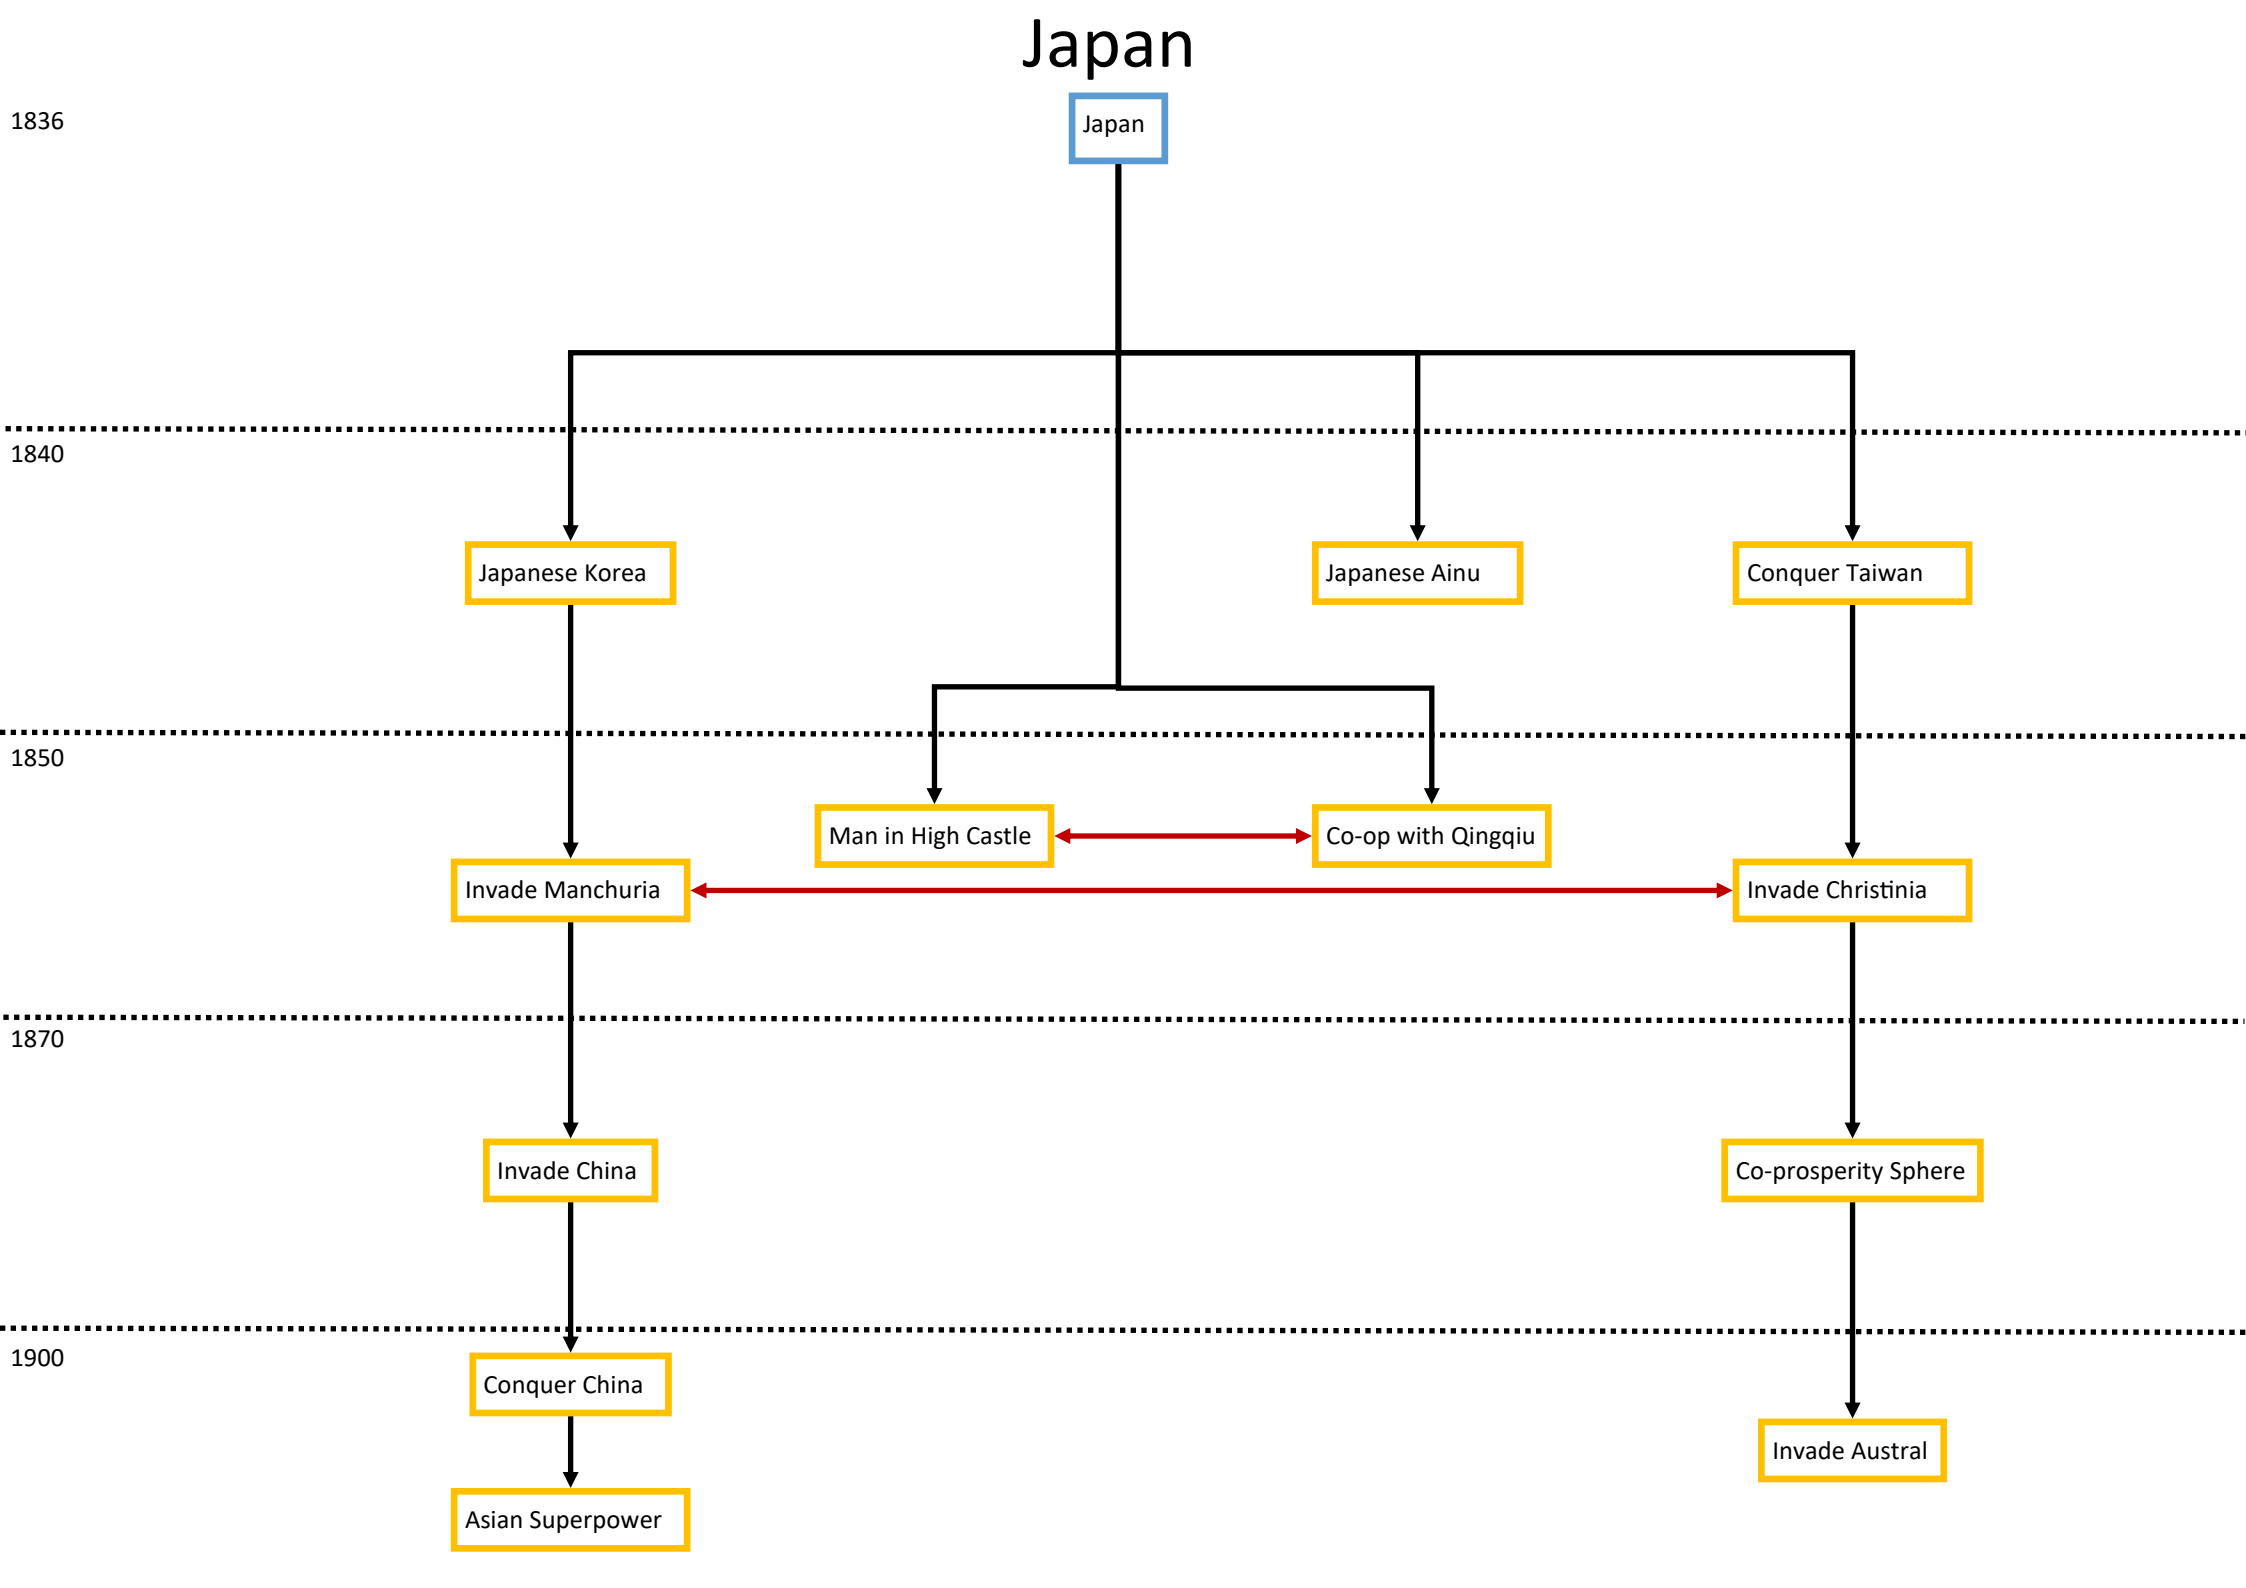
Japan

1836

Japan

1840

Japanese Korea

Japanese Ainu

Conquer Taiwan

1850

Man in High Castle

Co-op with Qingqiu

Invade Manchuria

Invade Christinia

1870

Invade China

Co-prosperity Sphere

1900

Conquer China

Invade Austral

Asian Superpower